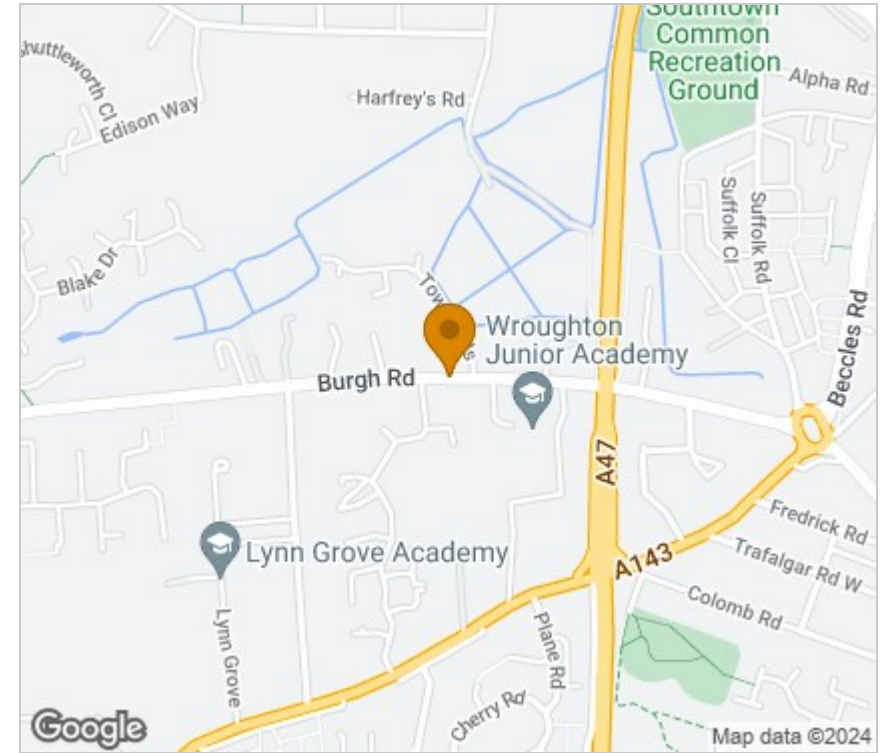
Southtown Common Recreation Ground
Alpha Rd
Shuttleworth Cl
Edison Way
Harfrey's Rd
Suffolk Cl
Suffolk Rd
Blake Dr
Tow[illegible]s
Wroughton Junior Academy
Beccles Rd
Burgh Rd
A47
Fredrick Rd
Lynn Grove Academy
A143
Trafalgar Rd W
Colomb Rd
Lynn Grove
Plane Rd
Cherry Rd
Google
Map data ©2024